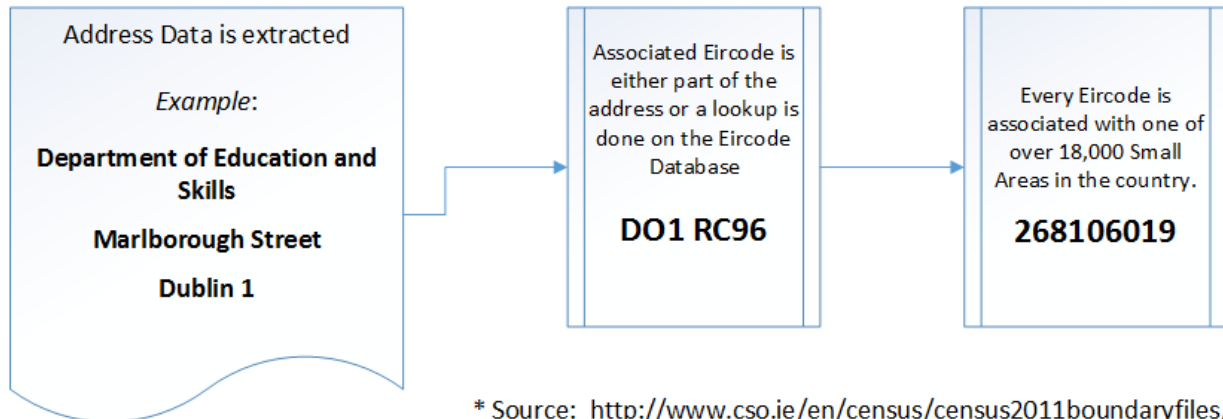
Address Data is extracted

*Example*:

**Department of Education and Skills**

**Marlborough Street**

**Dublin 1**

Associated Eircode is either part of the address or a lookup is done on the Eircode Database

**DO1 RC96**

Every Eircode is associated with one of over 18,000 Small Areas in the country.

**268106019**

* Source: http://www.cso.ie/en/census/census2011boundaryfiles.